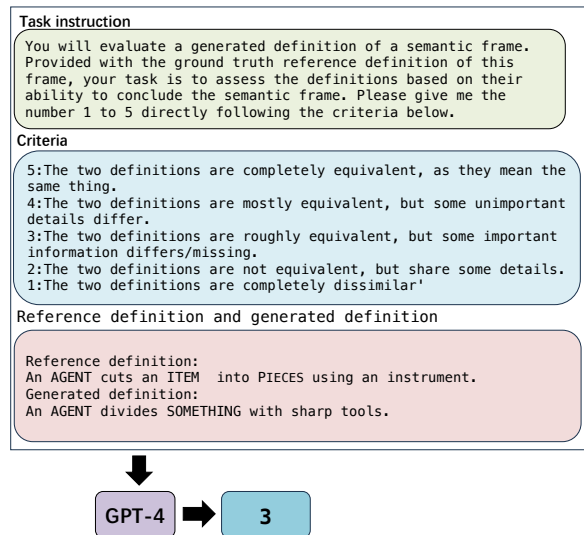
Task instruction

You will evaluate a generated definition of a semantic frame. Provided with the ground truth reference definition of this frame, your task is to assess the definitions based on their ability to conclude the semantic frame. Please give me the number 1 to 5 directly following the criteria below.

Criteria

5:The two definitions are completely equivalent, as they mean the same thing.
4:The two definitions are mostly equivalent, but some unimportant details differ.
3:The two definitions are roughly equivalent, but some important information differs/missing.
2:The two definitions are not equivalent, but share some details.
1:The two definitions are completely dissimilar'

Reference definition and generated definition

Reference definition:
An AGENT cuts an ITEM into PIECES using an instrument.
Generated definition:
An AGENT divides SOMETHING with sharp tools.

GPT-4

3